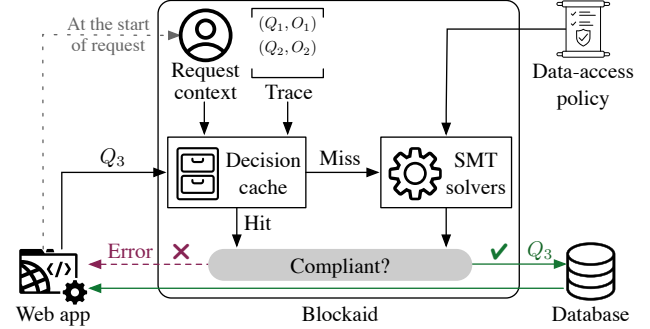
At the start of request

Request context

$(Q_1, O_1)$
$(Q_2, O_2)$

Trace

Data-access policy

$Q_3$

Decision cache

Miss

SMT solvers

Hit

Error ✗

Compliant?

✔ $Q_3$

Web app

Blockaid

Database